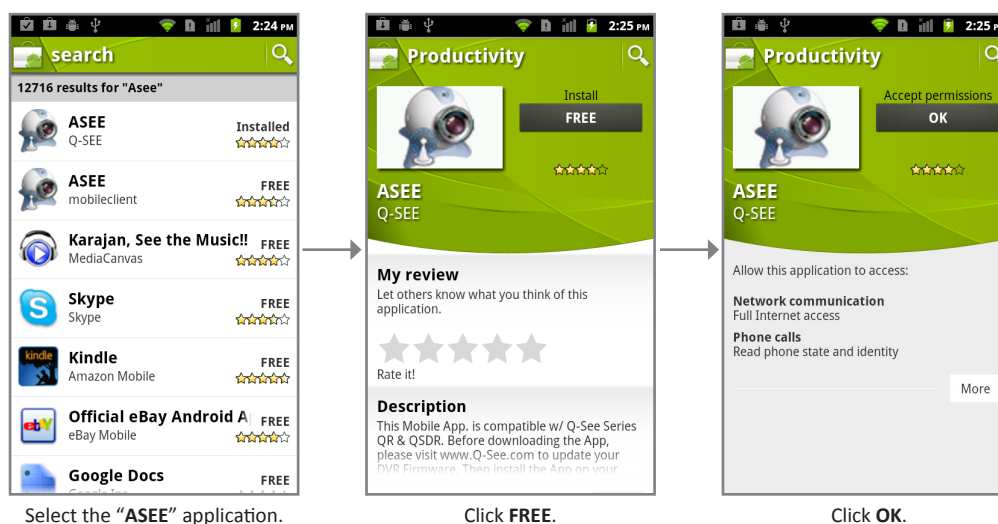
2:24 PM
search
12716 results for "Asee"
ASEE
Q-SEE
Installed
ASEE
mobileclient
FREE
Karajan, See the Music!!
MediaCanvas
FREE
Skype
Skype
FREE
kindle
Kindle
Amazon Mobile
FREE
ebY
Official eBay Android A
eBay Mobile
FREE
Google Docs
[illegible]
FREE

Select the "**ASEE**" application.

2:25 PM
Productivity
Install
FREE
ASEE
Q-SEE
My review
Let others know what you think of this application.
Rate it!
Description
This Mobile App. is compatible w/ Q-See Series QR & QSDR. Before downloading the App, please visit www.Q-See.com to update your DVR Firmware. Then install the App on your

Click **FREE**.

2:25
Productivity
Accept permissions
OK
ASEE
Q-SEE
Allow this application to access:
Network communication
Full Internet access
Phone calls
Read phone state and identity
More

Click **OK**.